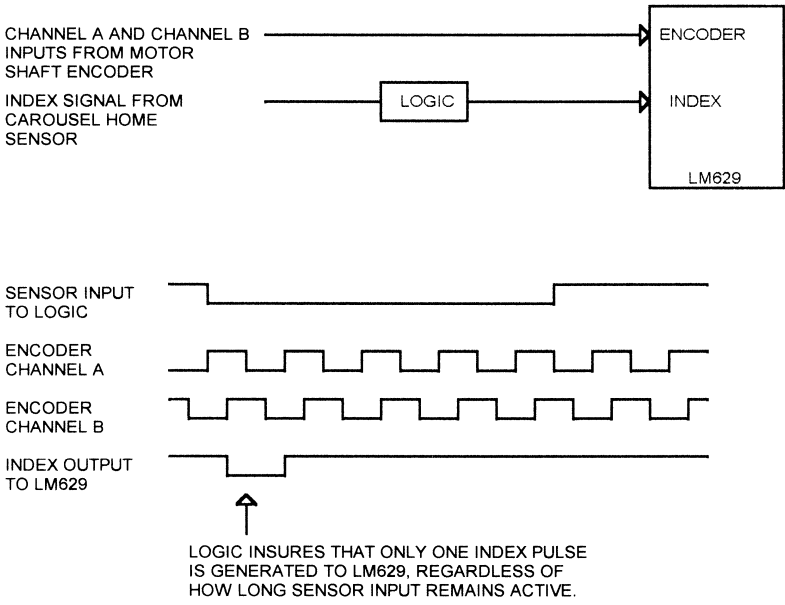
CHANNEL A AND CHANNEL B INPUTS FROM MOTOR SHAFT ENCODER

INDEX SIGNAL FROM CAROUSEL HOME SENSOR

LOGIC

ENCODER

INDEX

LM629

SENSOR INPUT TO LOGIC

ENCODER CHANNEL A

ENCODER CHANNEL B

INDEX OUTPUT TO LM629

LOGIC INSURES THAT ONLY ONE INDEX PULSE IS GENERATED TO LM629, REGARDLESS OF HOW LONG SENSOR INPUT REMAINS ACTIVE.